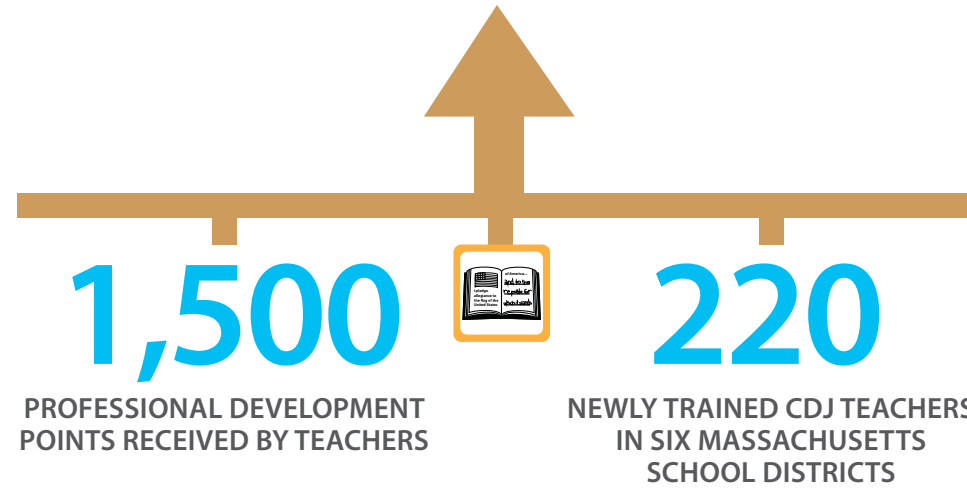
1,500

PROFESSIONAL DEVELOPMENT POINTS RECEIVED BY TEACHERS

I pledge allegiance to the flag of the United States of America and to the republic for which it stands

220

NEWLY TRAINED CDJ TEACHERS IN SIX MASSACHUSETTS SCHOOL DISTRICTS